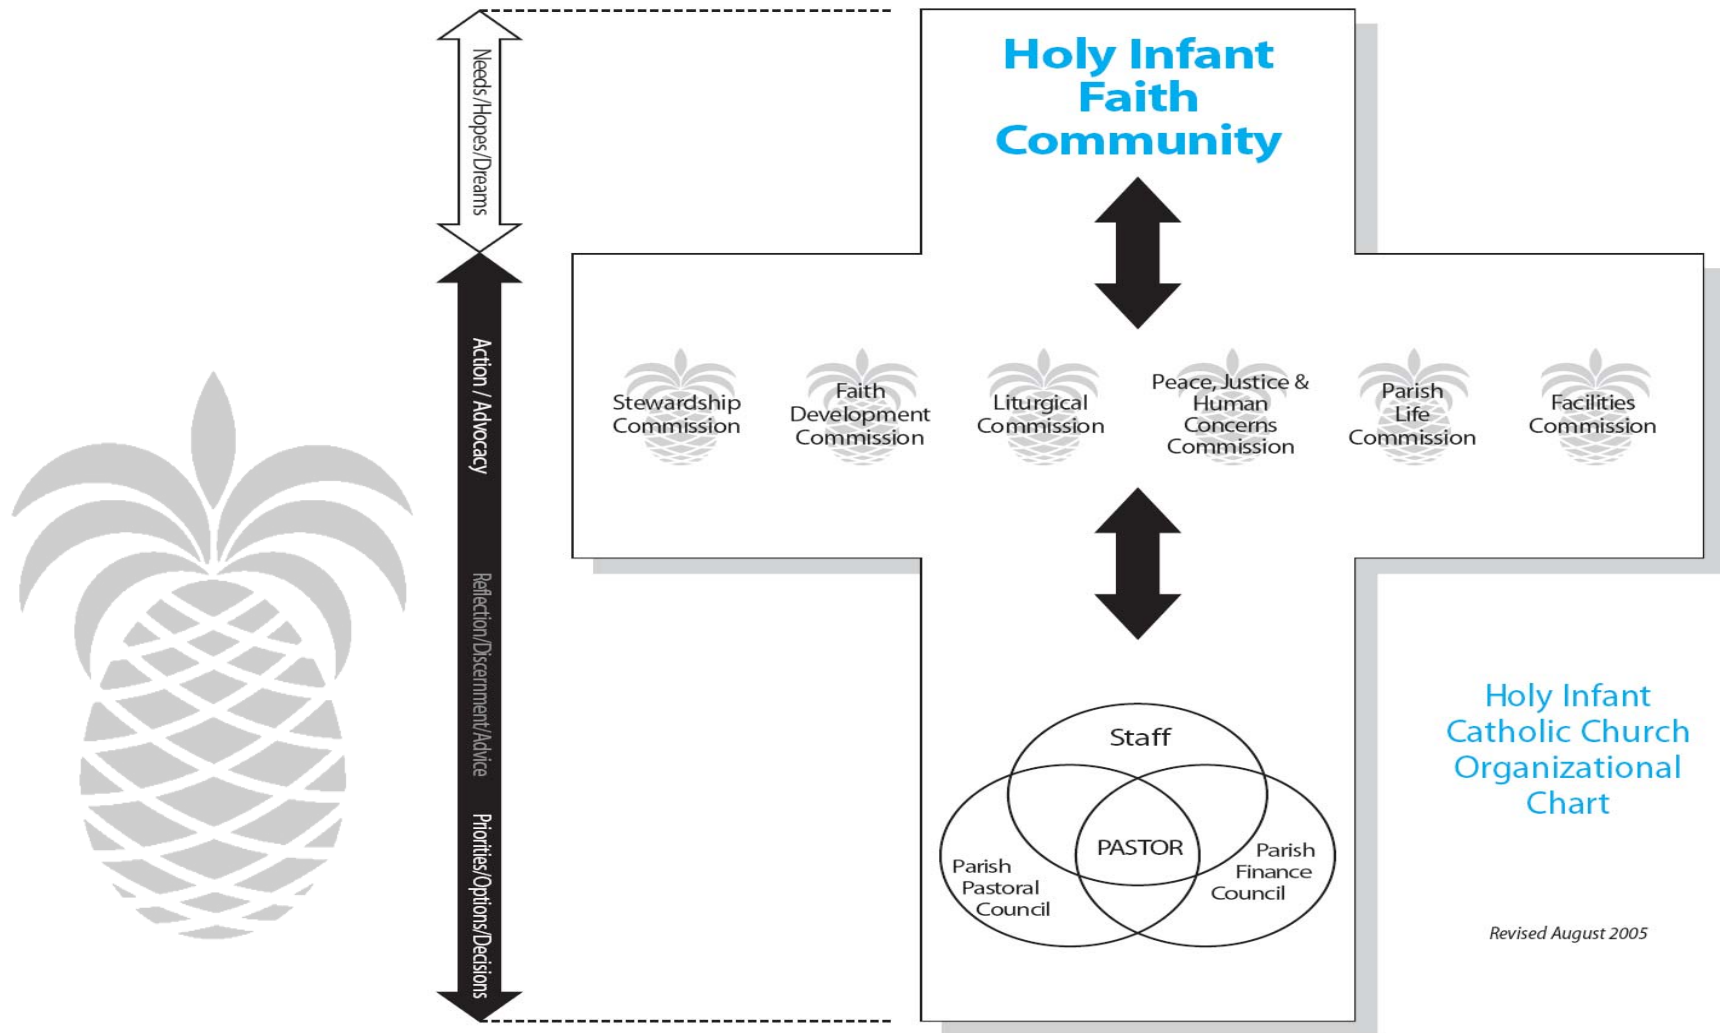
Needs/Hopes/Dreams

Action / Advocacy

Reflection/Discernment/Advice

Priorities/Options/Decisions

Holy Infant Faith Community

Stewardship Commission

Faith Development Commission

Liturgical Commission

Peace, Justice & Human Concerns Commission

Parish Life Commission

Facilities Commission

Staff

PASTOR

Parish Pastoral Council

Parish Finance Council

Holy Infant Catholic Church Organizational Chart

Revised August 2005